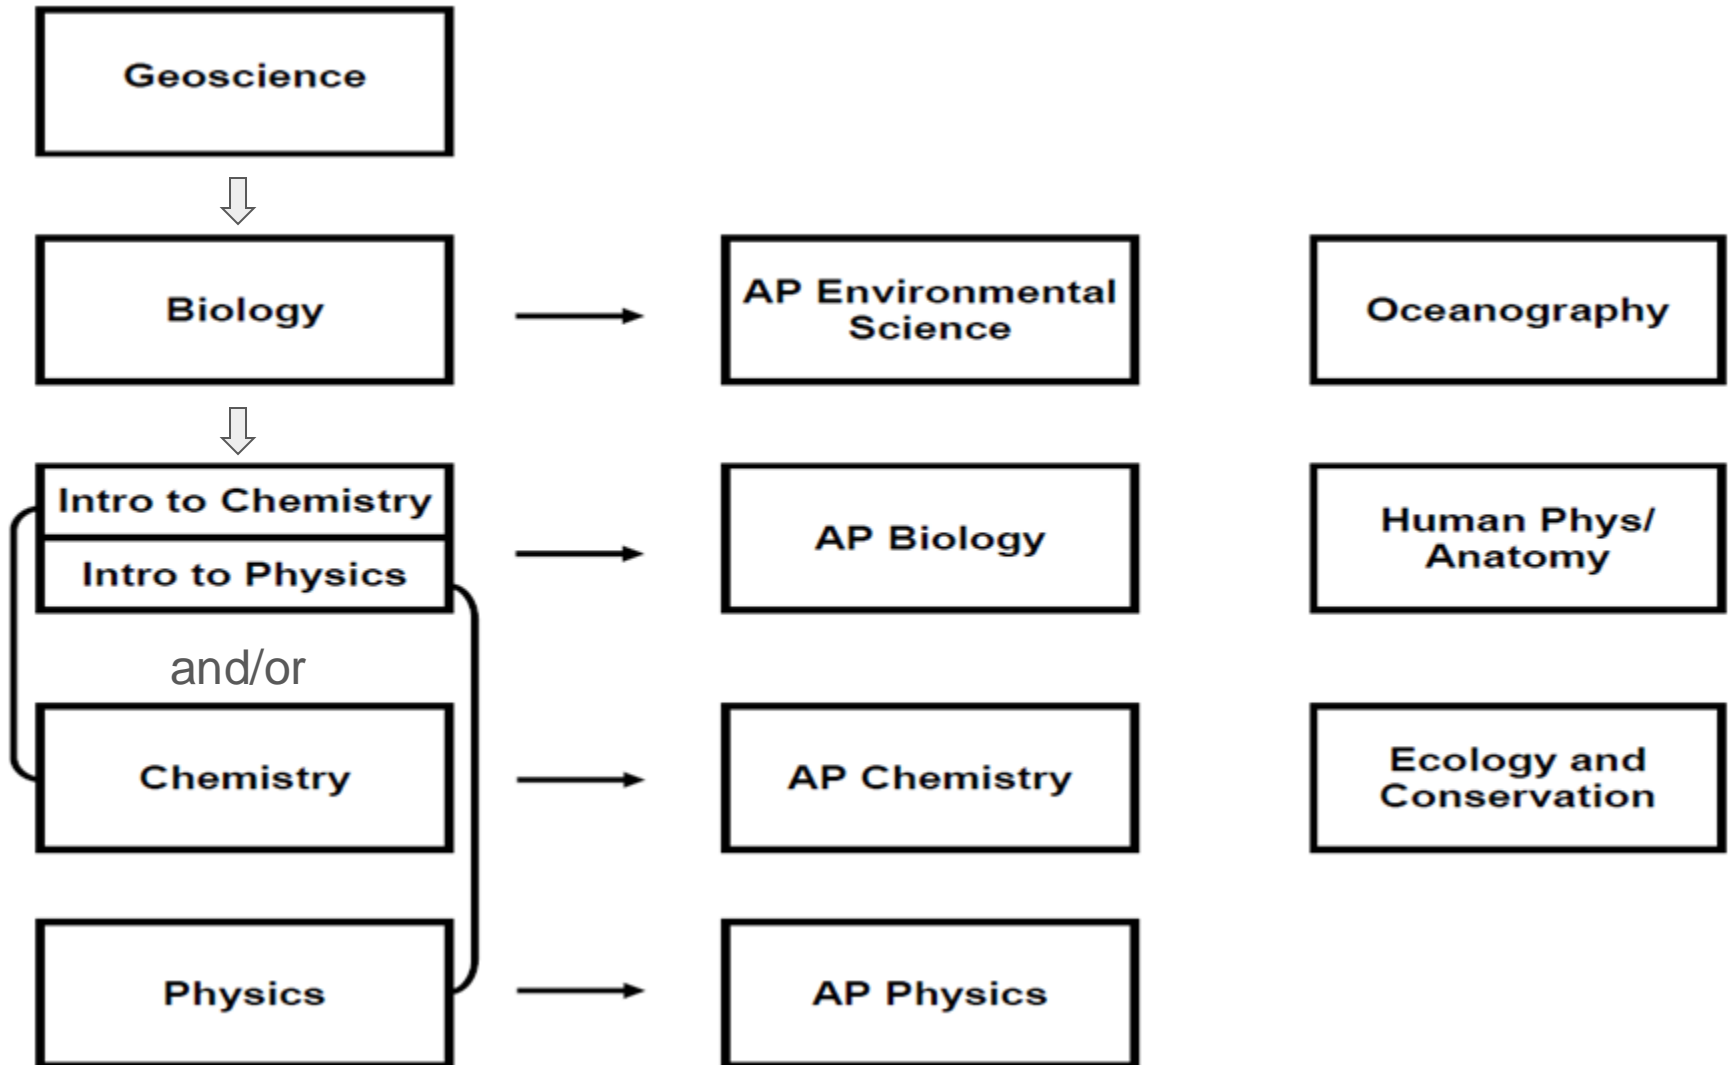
Geoscience

Biology

AP Environmental Science

Oceanography

Intro to Chemistry

Intro to Physics

AP Biology

Human Phys/ Anatomy

and/or

Chemistry

AP Chemistry

Ecology and Conservation

Physics

AP Physics